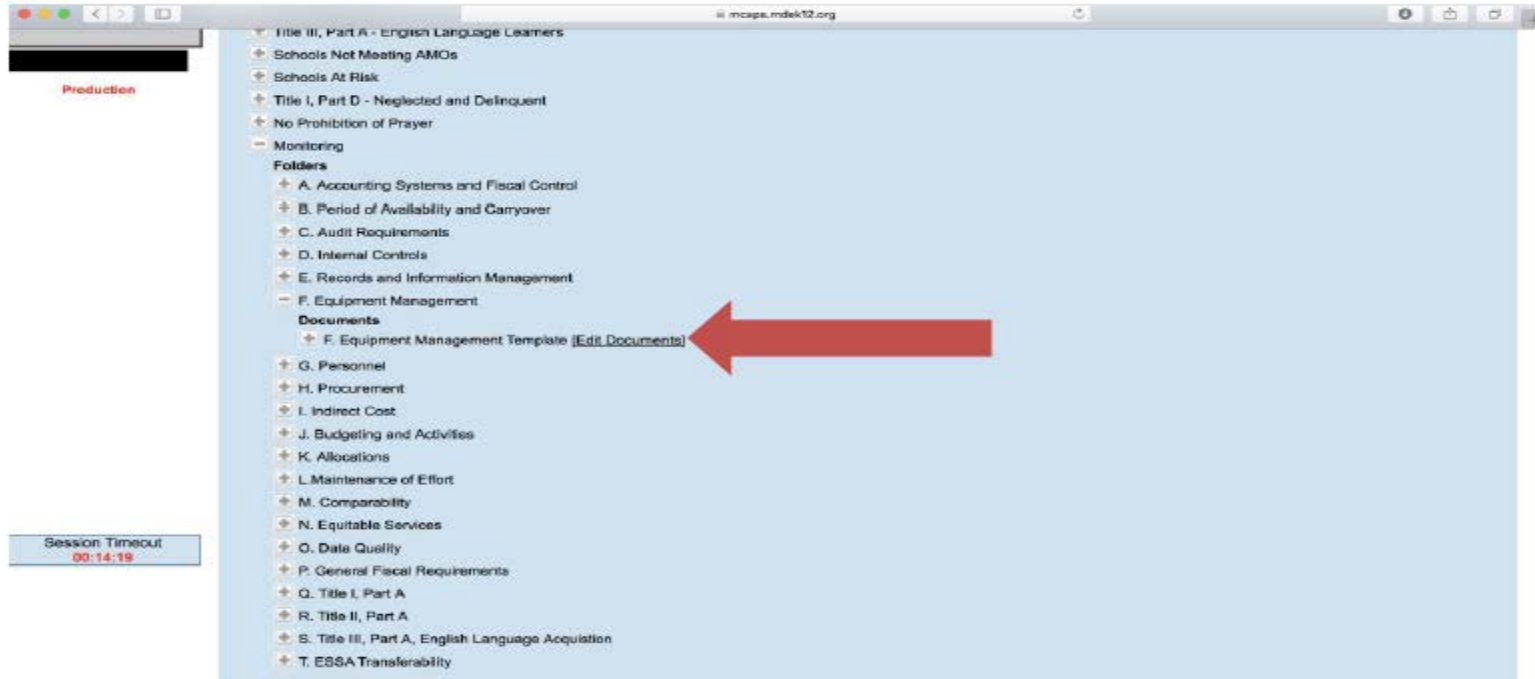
mcaps.mdek12.org

Production

Title III, Part A - English Language Learners
Schools Not Meeting AMOs
Schools At Risk
Title I, Part D - Neglected and Delinquent
No Prohibition of Prayer
Monitoring
Folders
A. Accounting Systems and Fiscal Control
B. Period of Availability and Carryover
C. Audit Requirements
D. Internal Controls
E. Records and Information Management
F. Equipment Management
Documents
F. Equipment Management Template [Edit Documents]
G. Personnel
H. Procurement
I. Indirect Cost
J. Budgeting and Activities
K. Allocations
L.Maintenance of Effort
M. Comparability
N. Equitable Services
O. Data Quality
P. General Fiscal Requirements
Q. Title I, Part A
R. Title II, Part A
S. Title III, Part A, English Language Acquistion
T. ESSA Transferability

Session Timeout
00:14:19